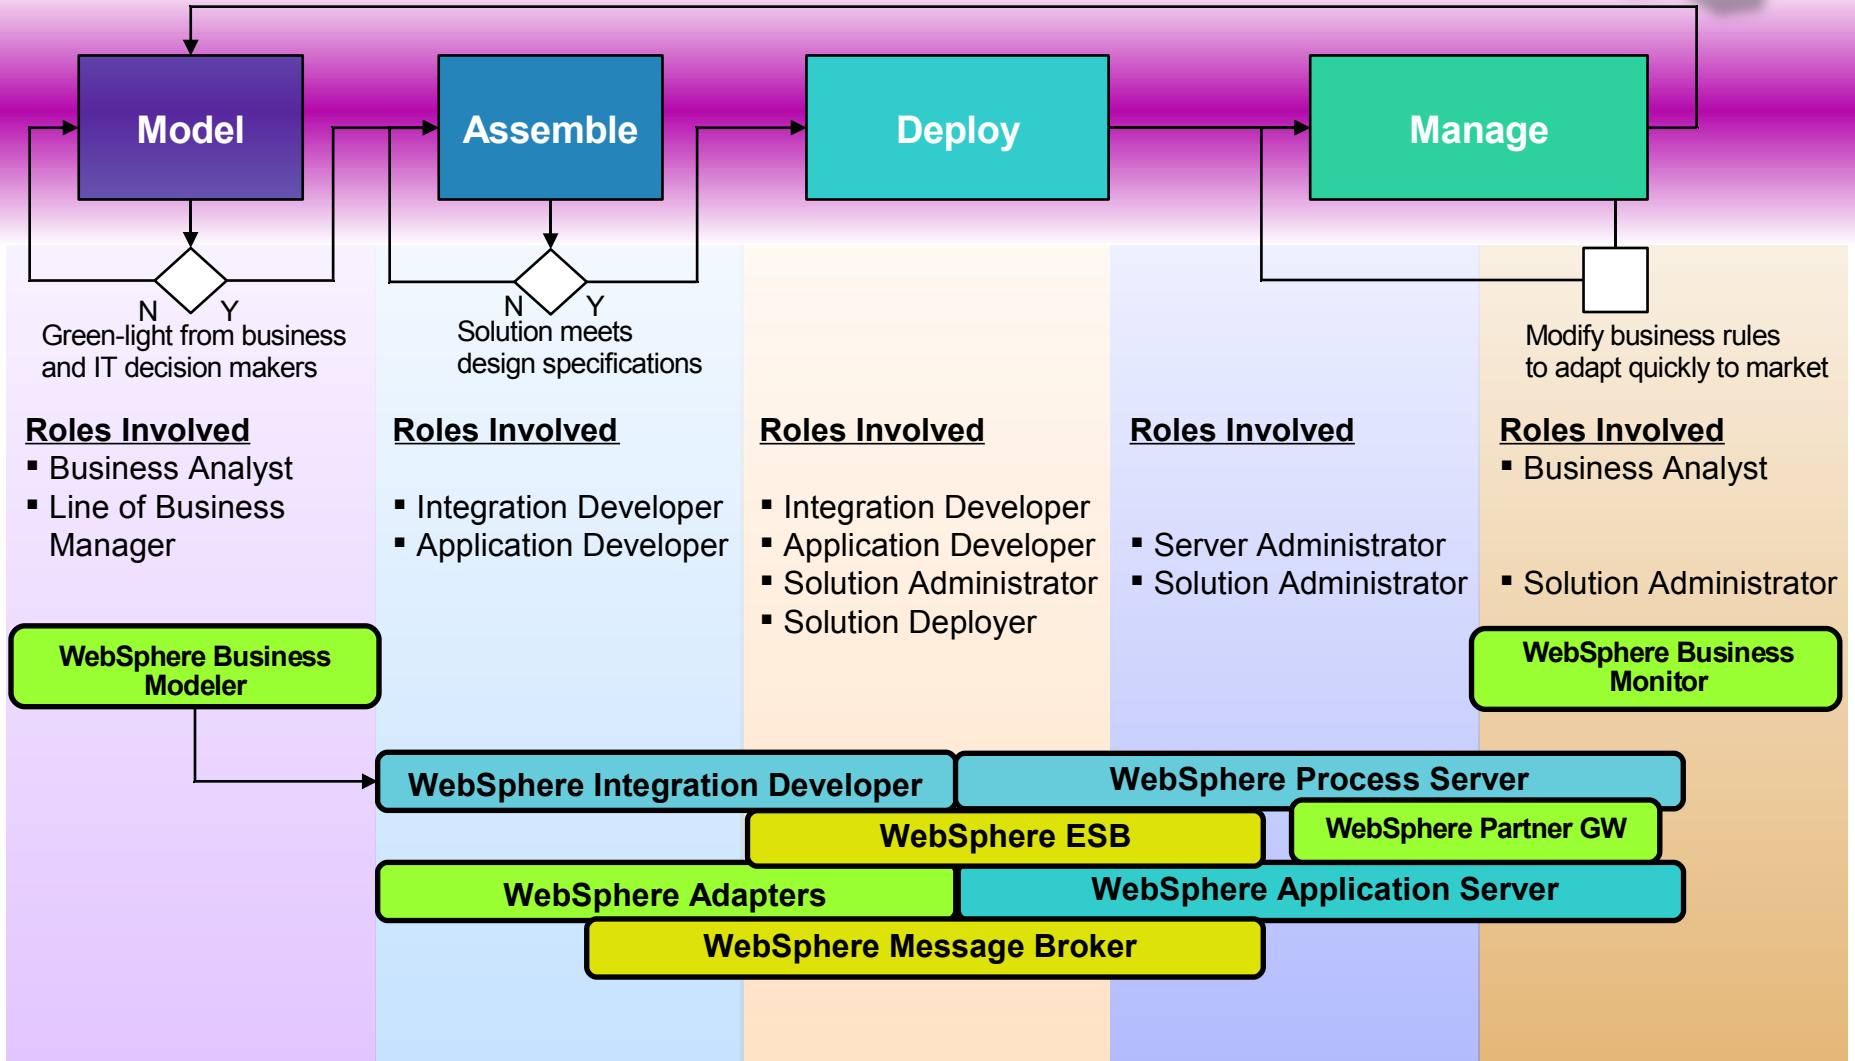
Model

Assemble

Deploy

Manage

N Y
Green-light from business and IT decision makers

N Y
Solution meets design specifications

Modify business rules to adapt quickly to market

Roles Involved
▪ Business Analyst
▪ Line of Business Manager

Roles Involved
▪ Integration Developer
▪ Application Developer

Roles Involved
▪ Integration Developer
▪ Application Developer
▪ Solution Administrator
▪ Solution Deployer

Roles Involved
▪ Server Administrator
▪ Solution Administrator

Roles Involved
▪ Business Analyst
▪ Solution Administrator

WebSphere Business Modeler

WebSphere Business Monitor

WebSphere Integration Developer

WebSphere Process Server

WebSphere ESB

WebSphere Partner GW

WebSphere Adapters

WebSphere Application Server

WebSphere Message Broker